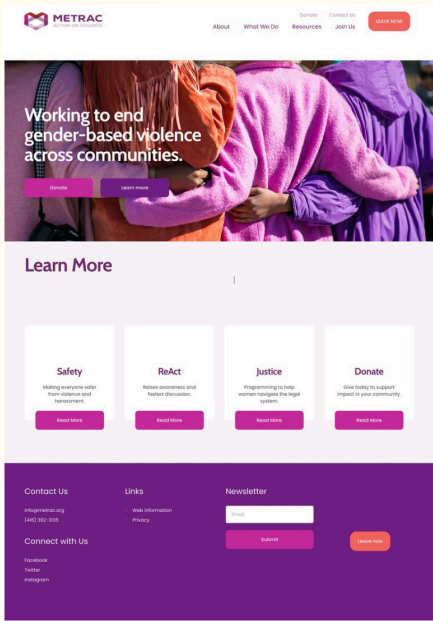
METRAC
ACTION ON VIOLENCE

Donate Contact Us
About What We Do Resources Join Us
LEAVE NOW

Working to end gender-based violence across communities.

Donate Learn more

Learn More

Safety
Making everyone safer from violence and harassment.
Read More

ReAct
Raises awareness and fosters discussion.
Read More

Justice
Programming to help women navigate the legal system.
Read More

Donate
Give today to support impact in your community.
Read More

Contact Us
info@metrac.org
(416) 392-305

Links
Web Information
Privacy

Newsletter
Email
Submit

Connect with Us
Facebook
Twitter
Instagram

Leave now